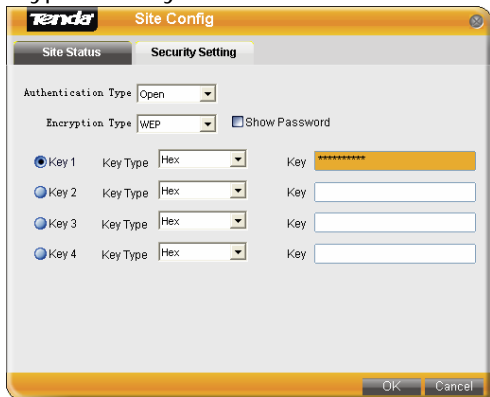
Tenda Site Config

Site Status Security Setting

Authentication Type Open

Encryption Type WEP Show Password

Key 1 Key Type Hex Key **********

Key 2 Key Type Hex Key

Key 3 Key Type Hex Key

Key 4 Key Type Hex Key

OK Cancel